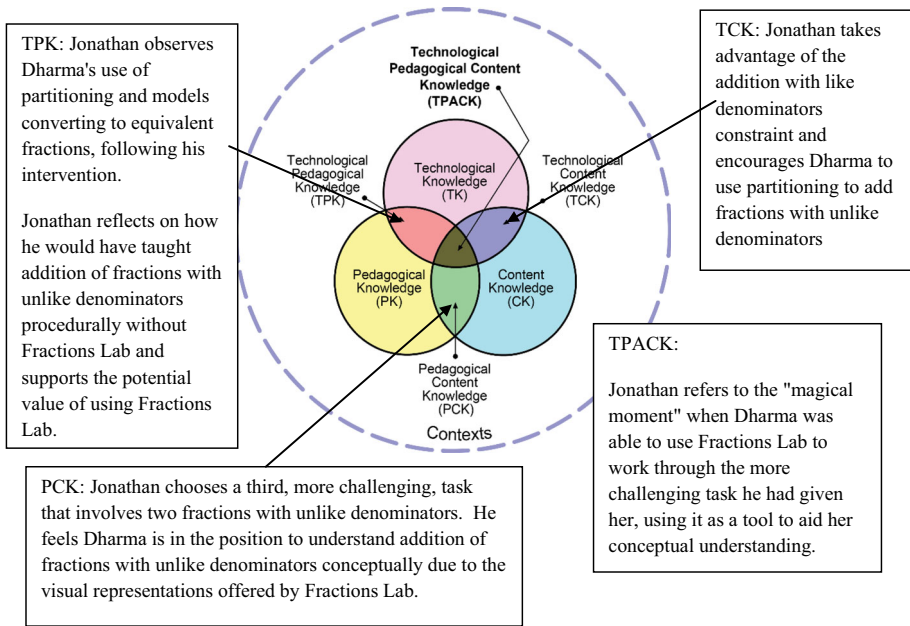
TPK: Jonathan observes Dharma's use of partitioning and models converting to equivalent fractions, following his intervention.

Jonathan reflects on how he would have taught addition of fractions with unlike denominators procedurally without Fractions Lab and supports the potential value of using Fractions Lab.

Technological Pedagogical Content Knowledge (TPACK)

Technological Pedagogical Knowledge (TPK)

Technological Knowledge (TK)

Technological Content Knowledge (TCK)

Pedagogical Knowledge (PK)

Content Knowledge (CK)

Pedagogical Content Knowledge (PCK)

Contexts

TCK: Jonathan takes advantage of the addition with like denominators constraint and encourages Dharma to use partitioning to add fractions with unlike denominators

TPACK:

Jonathan refers to the "magical moment" when Dharma was able to use Fractions Lab to work through the more challenging task he had given her, using it as a tool to aid her conceptual understanding.

PCK: Jonathan chooses a third, more challenging, task that involves two fractions with unlike denominators. He feels Dharma is in the position to understand addition of fractions with unlike denominators conceptually due to the visual representations offered by Fractions Lab.